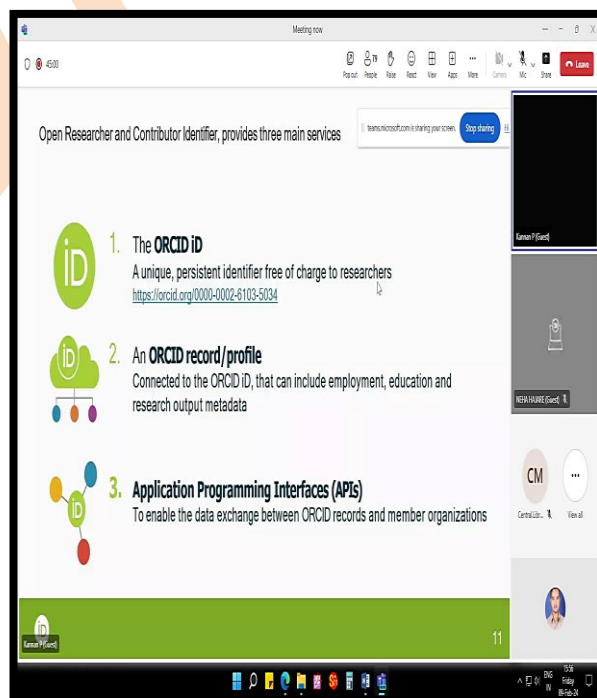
Meeting now

45:00

Pop out People Raise React View Apps More Camera Mic Share Leave

Open Researcher and Contributor Identifier, provides three main services

teams.microsoft.com is sharing your screen. Stop sharing

iD

1. The ORCID iD
A unique, persistent identifier free of charge to researchers
https://orcid.org/0000-0002-6103-5034

iD

2. An ORCID record/profile
Connected to the ORCID iD, that can include employment, education and research output metadata

iD

3. Application Programming Interfaces (APIs)
To enable the data exchange between ORCID records and member organizations

iD

Kannan P (Guest)

11

Kannan P (Guest)

NEHA HAJARE (Guest)

CM

Central Libr...

View all

ENG IN

15:56 Friday 09-Feb-24